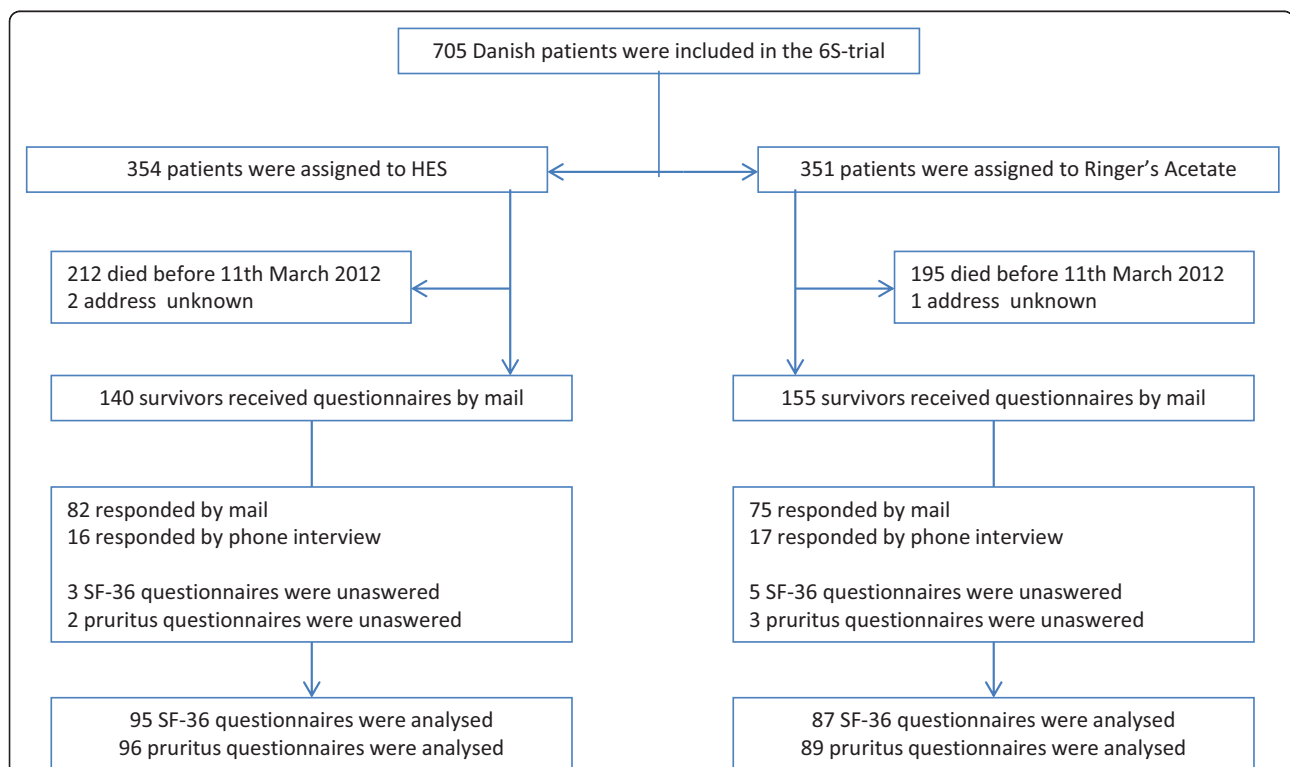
705 Danish patients were included in the 6S-trial

354 patients were assigned to HES

351 patients were assigned to Ringer's Acetate

212 died before 11th March 2012
2 address unknown

195 died before 11th March 2012
1 address unknown

140 survivors received questionnaires by mail

155 survivors received questionnaires by mail

82 responded by mail
16 responded by phone interview

3 SF-36 questionnaires were unaswered
2 pruritus questionnaires were unaswered

75 responded by mail
17 responded by phone interview

5 SF-36 questionnaires were unaswered
3 pruritus questionnaires were unaswered

95 SF-36 questionnaires were analysed
96 pruritus questionnaires were analysed

87 SF-36 questionnaires were analysed
89 pruritus questionnaires were analysed